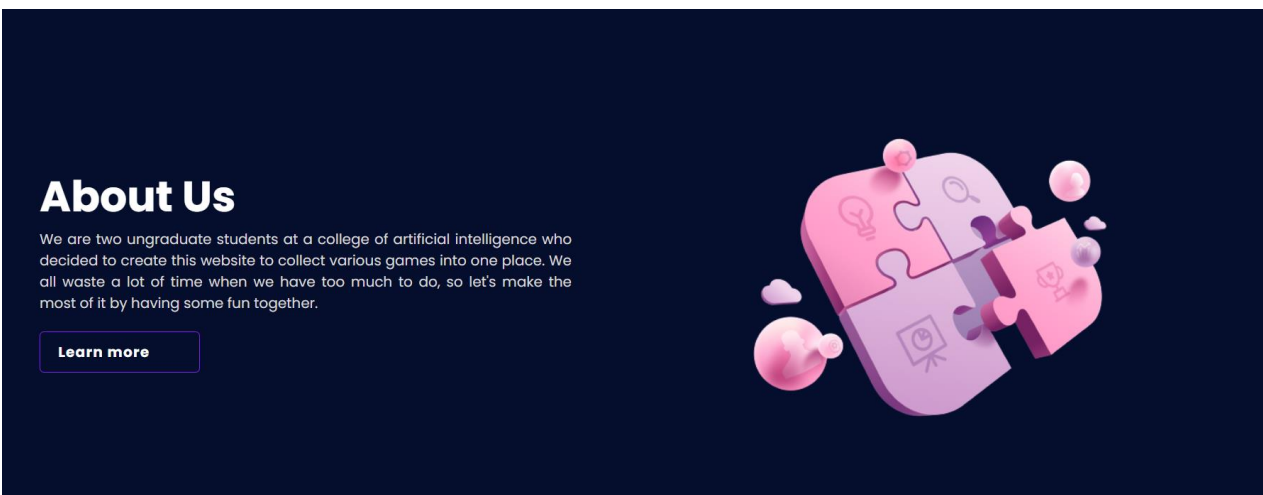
About Us

We are two ungraduate students at a college of artificial intelligence who decided to create this website to collect various games into one place. We all waste a lot of time when we have too much to do, so let's make the most of it by having some fun together.

Learn more